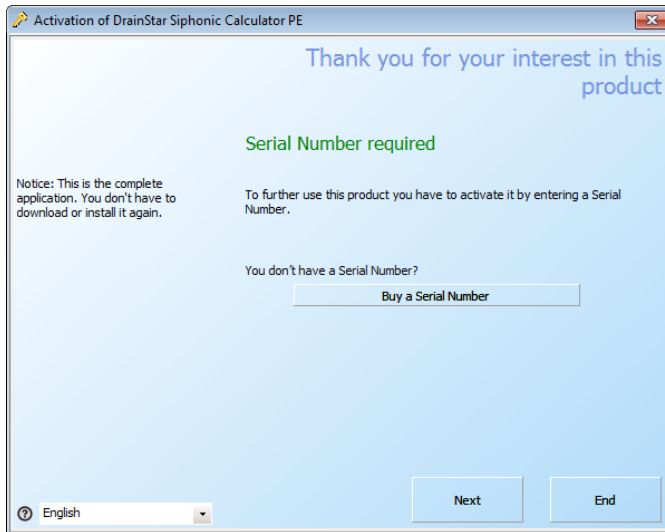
Activation of DrainStar Siphonic Calculator PE

Thank you for your interest in this product

Serial Number required

Notice: This is the complete application. You don't have to download or install it again.

To further use this product you have to activate it by entering a Serial Number.

You don't have a Serial Number?

Buy a Serial Number

English

Next

End